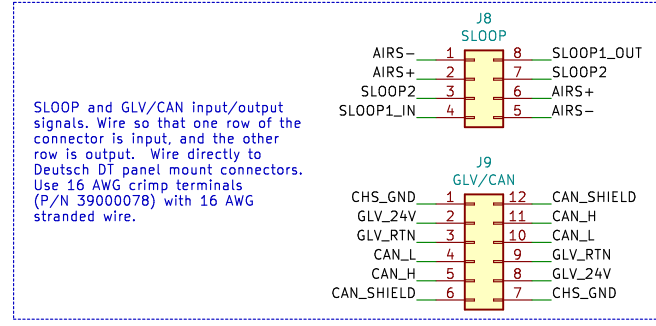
SLOOP and GLV/CAN input/output signals. Wire so that one row of the connector is input, and the other row is output. Wire directly to Deutsch DT panel mount connectors. Use 16 AWG crimp terminals (P/N 39000078) with 16 AWG stranded wire.

J8
SLOOP

| | | | |
|---|---|---|---|
| AIRS- | 1 | 8 | SLOOP1_OUT |
| AIRS+ | 2 | 7 | SLOOP2 |
| SLOOP2 | 3 | 6 | AIRS+ |
| SLOOP1_IN | 4 | 5 | AIRS- |

J9
GLV/CAN

| | | | |
|---|---|---|---|
| CHS_GND | 1 | 12 | CAN_SHIELD |
| GLV_24V | 2 | 11 | CAN_H |
| GLV_RTN | 3 | 10 | CAN_L |
| CAN_L | 4 | 9 | GLV_RTN |
| CAN_H | 5 | 8 | GLV_24V |
| CAN_SHIELD | 6 | 7 | CHS_GND |